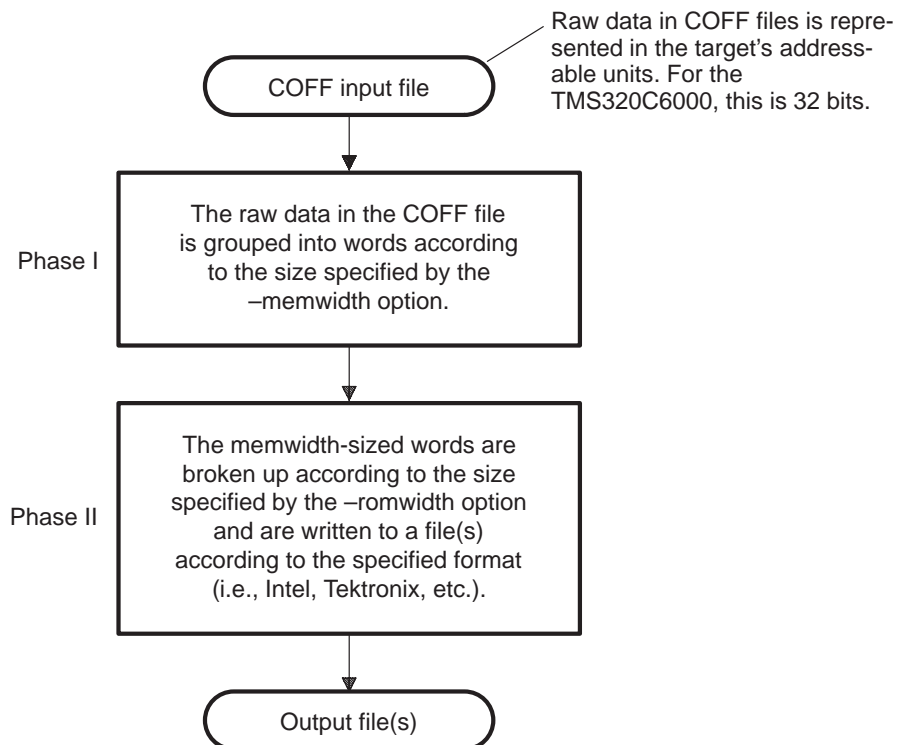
Raw data in COFF files is represented in the target's addressable units. For the TMS320C6000, this is 32 bits.

COFF input file

Phase I

The raw data in the COFF file is grouped into words according to the size specified by the –memwidth option.

Phase II

The memwidth-sized words are broken up according to the size specified by the –romwidth option and are written to a file(s) according to the specified format (i.e., Intel, Tektronix, etc.).

Output file(s)